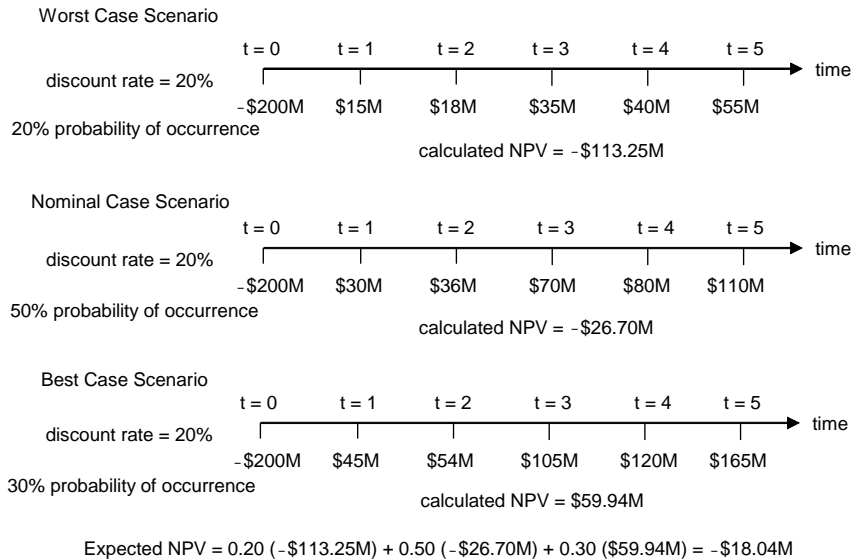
Worst Case Scenario

t = 0 t = 1 t = 2 t = 3 t = 4 t = 5

discount rate = 20%

time

-\$200M \$15M \$18M \$35M \$40M \$55M

20% probability of occurrence

calculated NPV = -\$113.25M

Nominal Case Scenario

t = 0 t = 1 t = 2 t = 3 t = 4 t = 5

discount rate = 20%

time

-\$200M \$30M \$36M \$70M \$80M \$110M

50% probability of occurrence

calculated NPV = -\$26.70M

Best Case Scenario

t = 0 t = 1 t = 2 t = 3 t = 4 t = 5

discount rate = 20%

time

-\$200M \$45M \$54M \$105M \$120M \$165M

30% probability of occurrence

calculated NPV = \$59.94M

Expected NPV = 0.20 (-\$113.25M) + 0.50 (-\$26.70M) + 0.30 (\$59.94M) = -\$18.04M